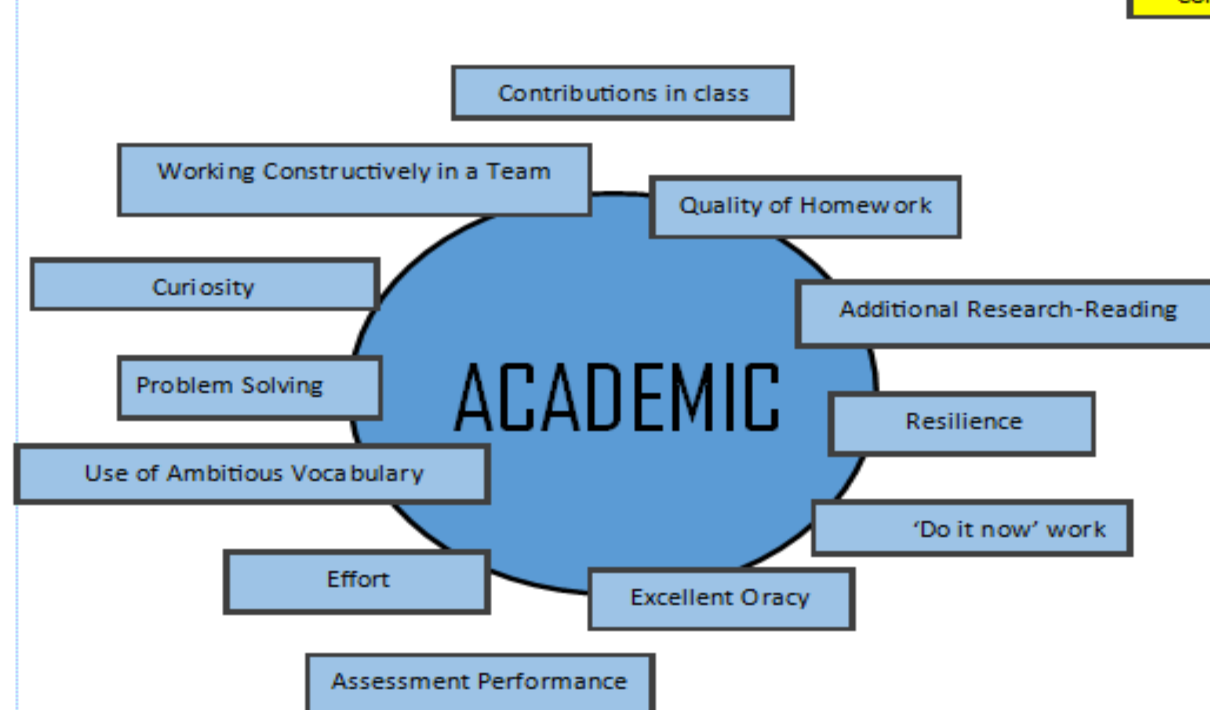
Contributions in class

Working Constructively in a Team

Quality of Homework

Curiosity

Additional Research-Reading

Problem Solving

ACADEMIC

Resilience

Use of Ambitious Vocabulary

'Do it now' work

Effort

Excellent Oracy

Assessment Performance